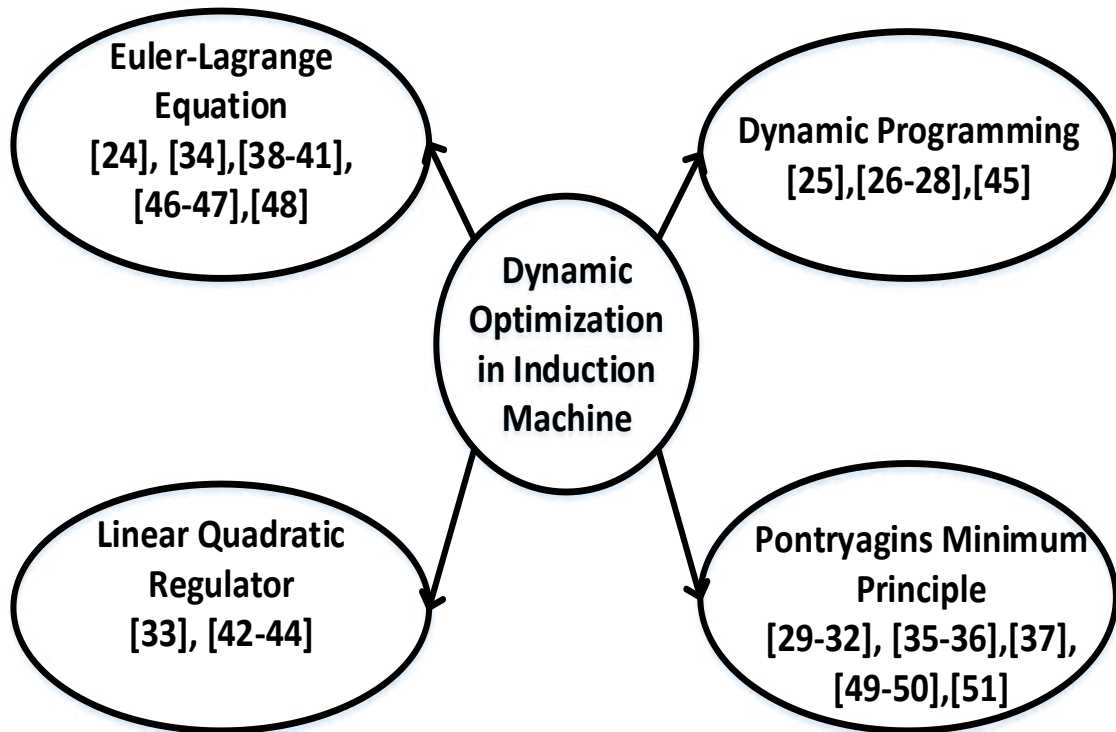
Euler-Lagrange Equation [24], [34],[38-41], [46-47],[48]

Dynamic Programming [25],[26-28],[45]

Dynamic Optimization in Induction Machine

Linear Quadratic Regulator [33], [42-44]

Pontryagins Minimum Principle [29-32], [35-36],[37], [49-50],[51]